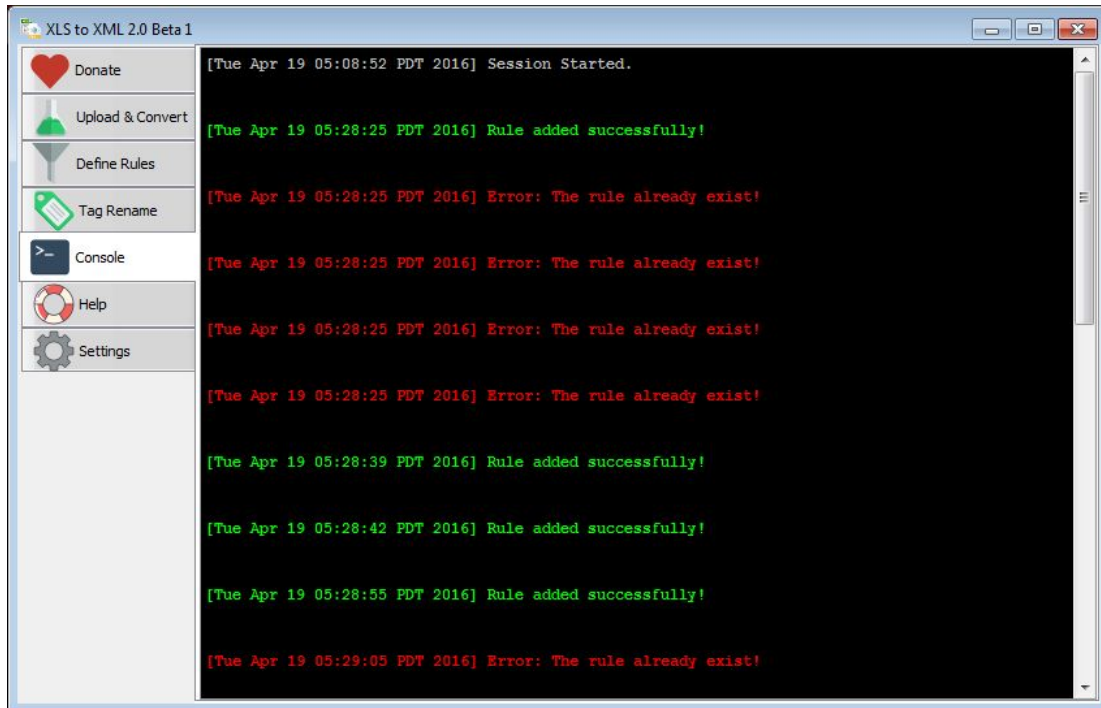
XLS to XML 2.0 Beta 1

Donate
Upload & Convert
Define Rules
Tag Rename
Console
Help
Settings

[Tue Apr 19 05:08:52 PDT 2016] Session Started.

[Tue Apr 19 05:28:25 PDT 2016] Rule added successfully!

[Tue Apr 19 05:28:25 PDT 2016] Error: The rule already exist!

[Tue Apr 19 05:28:25 PDT 2016] Error: The rule already exist!

[Tue Apr 19 05:28:25 PDT 2016] Error: The rule already exist!

[Tue Apr 19 05:28:25 PDT 2016] Error: The rule already exist!

[Tue Apr 19 05:28:39 PDT 2016] Rule added successfully!

[Tue Apr 19 05:28:42 PDT 2016] Rule added successfully!

[Tue Apr 19 05:28:55 PDT 2016] Rule added successfully!

[Tue Apr 19 05:29:05 PDT 2016] Error: The rule already exist!